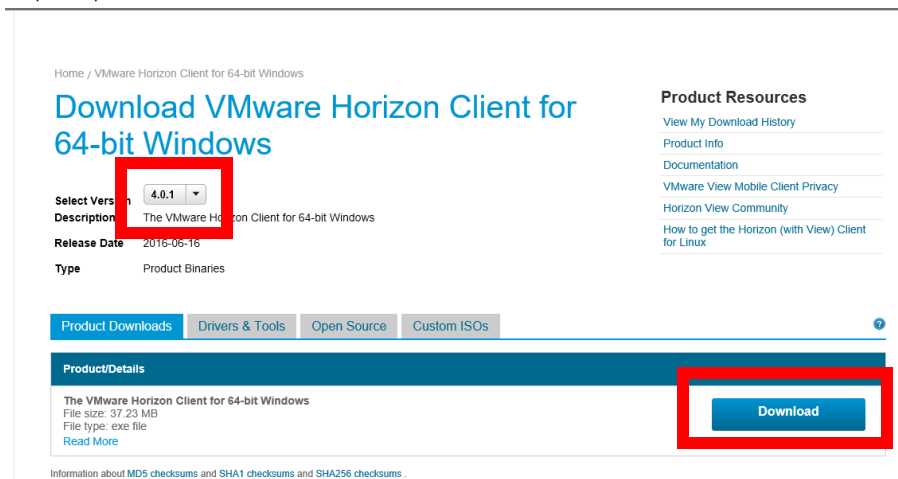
Home / VMware Horizon Client for 64-bit Windows

Download VMware Horizon Client for 64-bit Windows

Select Versi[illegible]n 4.0.1
Description The VMware Ho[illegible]zon Client for 64-bit Windows
Release Date 2016-06-16
Type Product Binaries

Product Resources
View My Download History
Product Info
Documentation
VMware View Mobile Client Privacy
Horizon View Community
How to get the Horizon (with View) Client for Linux

Product Downloads | Drivers & Tools | Open Source | Custom ISOs

?

Product/Details

The VMware Horizon Client for 64-bit Windows
File size: 37.23 MB
File type: exe file
Read More

Download

Information about MD5 checksums and SHA1 checksums and SHA256 checksums .